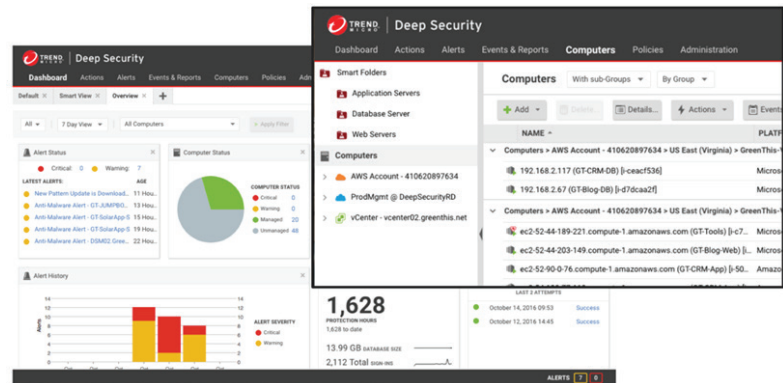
TREND MICRO | Deep Security

Dashboard Actions Alerts Events & Reports Computers Policies Adn

Default × Smart View × Overview × +

All 7 Day View All Computers Apply Filter

Alert Status

Critical: 0 Warning: 7

LATEST ALERTS: AGE

New Pattern Update is Download... 11 Hou...
Anti-Malware Alert - GT-JUMPBO... 11 Hou...
Anti-Malware Alert - GT-SolarApp-S 15 Hou...
Anti-Malware Alert - GT-SolarApp-S 15 Hou...
Anti-Malware Alert - DSM02 Gree... 11 Hou...

Computer Status

COMPUTER STATUS
Critical 0
Warning 0
Managed 20
Unmanaged 48

Alert History

12
10
8
6
4
2
0

Alerts

ALERT SEVERITY
Critical
Warning

1,628
PROTECTION HOURS
1,628 to date

13.99 GB DATABASE SIZE
2,112 Total SIGN-INS

LAST 2 ATTEMPTS
October 14, 2016 9:04 Success
October 14, 2016 14:45 Success

ALERTS 7 0

TREND MICRO | Deep Security

Dashboard Actions Alerts Events & Reports Computers Policies Administration

Smart Folders
Application Servers
Database Server
Web Servers

Computers
AWS Account - 410620897634
ProdMgmt @ DeepSecurityRD
vCenter - vcenter02.greenthis.net

Computers With sub-Groups By Group

+ Add Delete... Details... Actions Events

NAME PLATF

Computers > AWS Account - 410620897634 > US East (Virginia) > GreenThis-

192.168.2.117 (GT-CRM-DB) [i-ceacf536] Microso
192.168.2.67 (GT-Blog-DB) [i-d7dcaa2f] Microso

Computers > AWS Account - 410620897634 > US East (Virginia) > GreenThis-

ec2-52-44-189-221.compute-1.amazonaws.com (GT-Tools) [i-c7... Microso
ec2-52-44-203-149.compute-1.amazonaws.com (GT-Blog-Web) [i... Microso
ec2-52-44-90-0-76.compute-1.amazonaws.com (GT-CRM-App) [i-50... Amazo